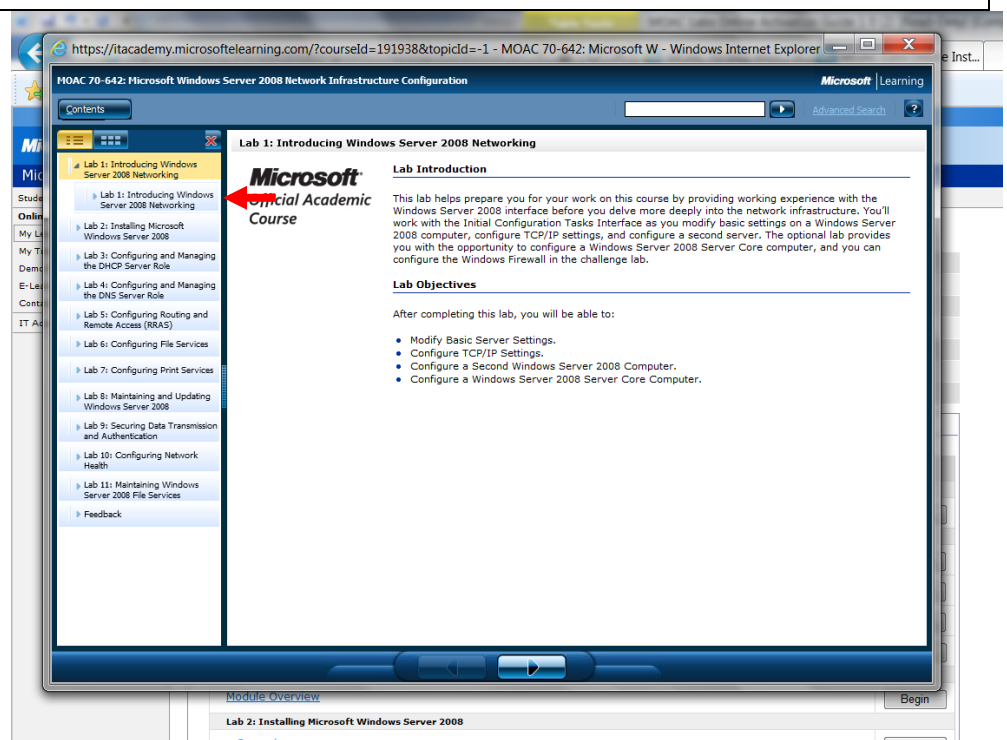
https://itacademy.microsoftelearning.com/?courseId=191938&topicId=-1 - MOAC 70-642: Microsoft W - Windows Internet Explorer

e Inst...

MOAC 70-642: Microsoft Windows Server 2008 Network Infrastructure Configuration

Microsoft | Learning

Contents

Advanced Search

?

Lab 1: Introducing Windows Server 2008 Networking

Lab 1: Introducing Windows Server 2008 Networking

Lab 2: Installing Microsoft Windows Server 2008

Lab 3: Configuring and Managing the DHCP Server Role

Lab 4: Configuring and Managing the DNS Server Role

Lab 5: Configuring Routing and Remote Access (RRAS)

Lab 6: Configuring File Services

Lab 7: Configuring Print Services

Lab 8: Maintaining and Updating Windows Server 2008

Lab 9: Securing Data Transmission and Authentication

Lab 10: Configuring Network Health

Lab 11: Maintaining Windows Server 2008 File Services

Feedback

Lab 1: Introducing Windows Server 2008 Networking

Microsoft Official Academic Course

Lab Introduction

This lab helps prepare you for your work on this course by providing working experience with the Windows Server 2008 interface before you delve more deeply into the network infrastructure. You'll work with the Initial Configuration Tasks Interface as you modify basic settings on a Windows Server 2008 computer, configure TCP/IP settings, and configure a second server. The optional lab provides you with the opportunity to configure a Windows Server 2008 Server Core computer, and you can configure the Windows Firewall in the challenge lab.

Lab Objectives

After completing this lab, you will be able to:

- Modify Basic Server Settings.
- Configure TCP/IP Settings.
- Configure a Second Windows Server 2008 Computer.
- Configure a Windows Server 2008 Server Core Computer.

Module Overview

Begin

Lab 2: Installing Microsoft Windows Server 2008